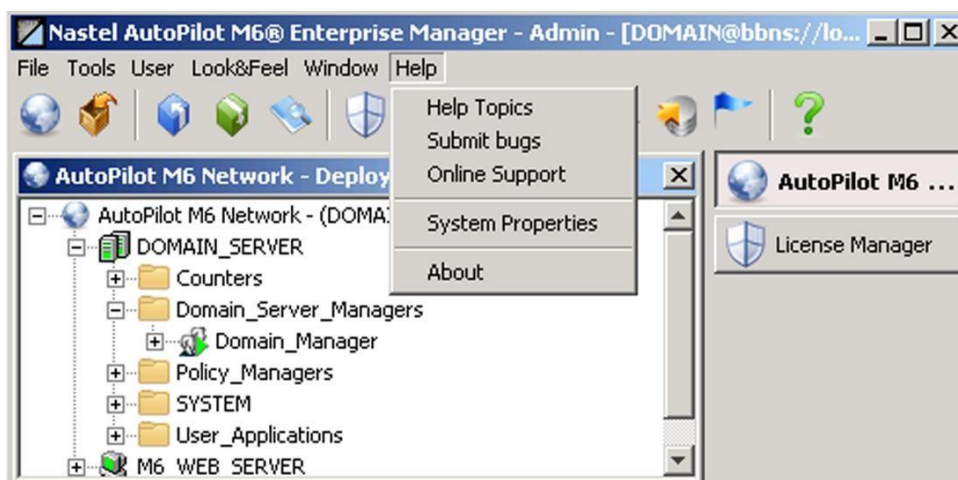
Nastel AutoPilot M6® Enterprise Manager - Admin - [DOMAIN@bbns://lo...

File Tools User Look&Feel Window Help

Help Topics
Submit bugs
Online Support
System Properties
About

AutoPilot M6 Network - Deploy

AutoPilot M6 Network - (DOMA

DOMAIN_SERVER
Counters
Domain_Server_Managers
Domain_Manager
Policy_Managers
SYSTEM
User_Applications
M6_WEB_SERVER

AutoPilot M6 ...

License Manager